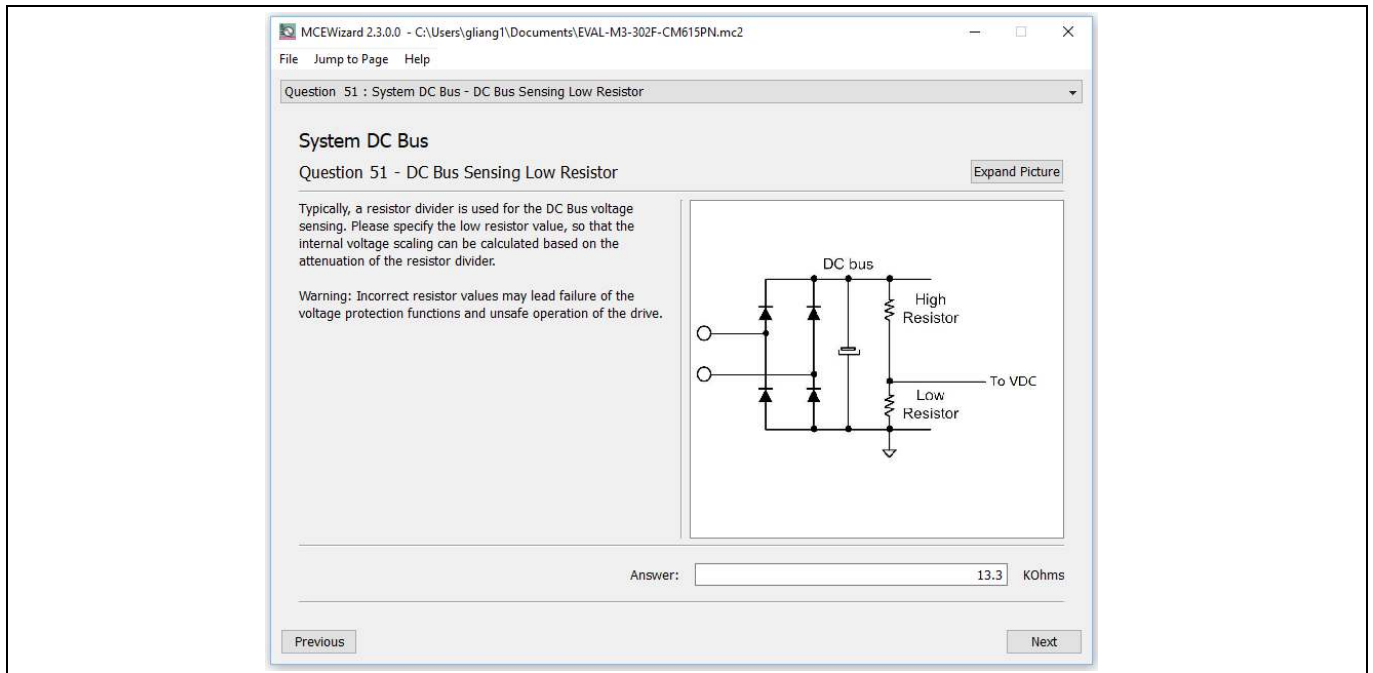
MCEWizard 2.3.0.0 - C:\Users\gliang1\Documents\EVAL-M3-302F-CM615PN.mc2

File Jump to Page Help

Question 51 : System DC Bus - DC Bus Sensing Low Resistor

System DC Bus

Question 51 - DC Bus Sensing Low Resistor

Expand Picture

Typically, a resistor divider is used for the DC Bus voltage sensing. Please specify the low resistor value, so that the internal voltage scaling can be calculated based on the attenuation of the resistor divider.

Warning: Incorrect resistor values may lead failure of the voltage protection functions and unsafe operation of the drive.

DC bus

High Resistor

To VDC

Low Resistor

Answer: 13.3 KOhms

Previous

Next